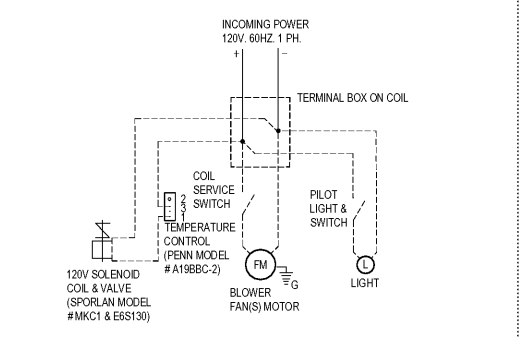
INCOMING POWER
120V. 60HZ. 1 PH.
+
−

TERMINAL BOX ON COIL

COIL SERVICE SWITCH

PILOT LIGHT & SWITCH

2
3
1

TEMPERATURE CONTROL (PENN MODEL # A19BBC-2)

120V SOLENOID COIL & VALVE (SPORLAN MODEL #MKC1 & E6S130)

FM

G

BLOWER FAN(S) MOTOR

L

LIGHT